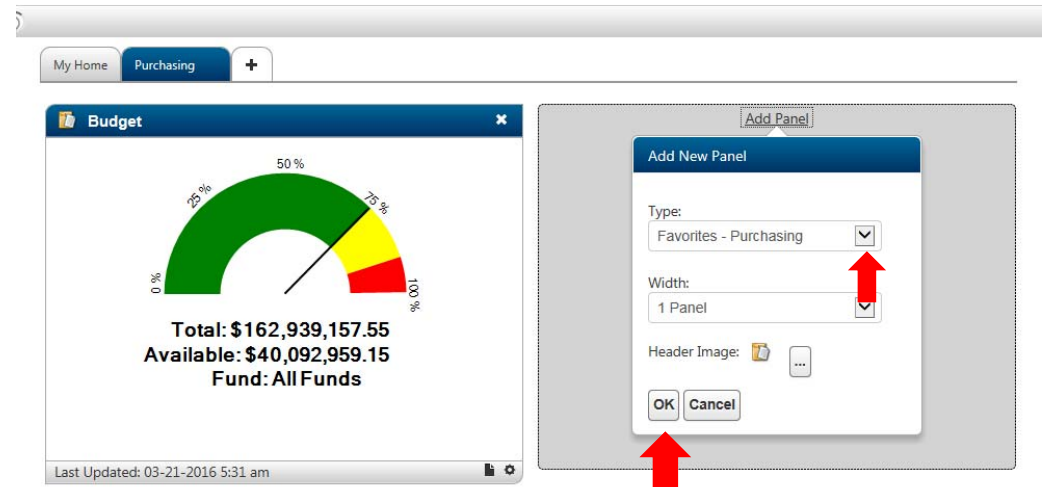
My Home Purchasing +

Budget

50 %
25 %
75 %
0 %
100 %

Total: $162,939,157.55
Available: $40,092,959.15
Fund: All Funds

Last Updated: 03-21-2016 5:31 am

Add Panel

Add New Panel

Type:
Favorites - Purchasing

Width:
1 Panel

Header Image: ...

OK Cancel